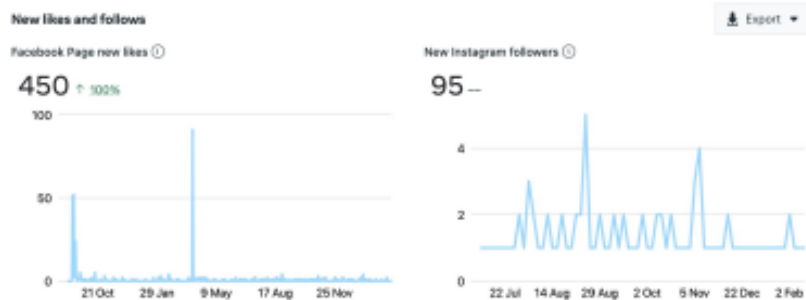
New likes and follows

Export

Facebook Page new likes

450 ↑ 100%

100

50

0

21 Oct

29 Jan

9 May

17 Aug

25 Nov

New Instagram followers

95 —

4

2

0

22 Jul

14 Aug

29 Aug

2 Oct

5 Nov

22 Dec

2 Feb